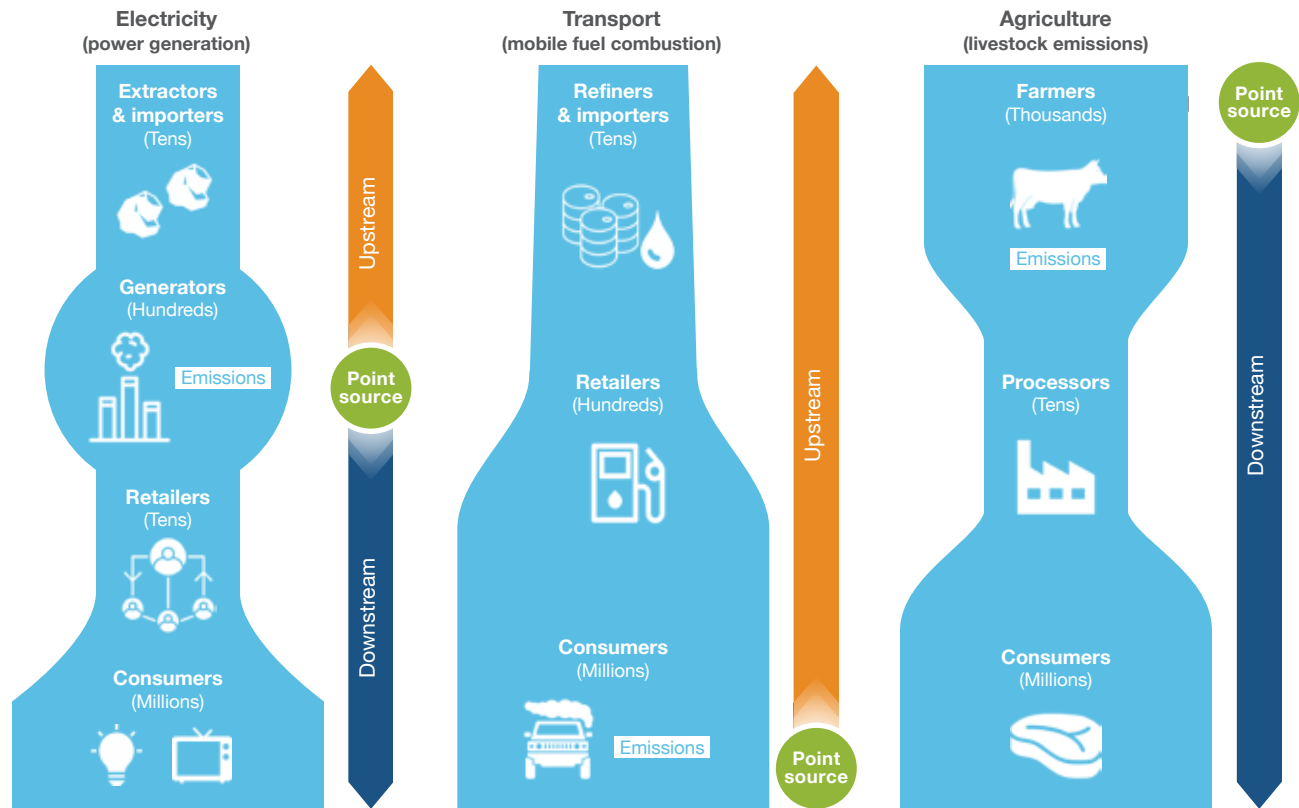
Electricity
(power generation)

Extractors & importers
(Tens)

Generators
(Hundreds)

Emissions

Retailers
(Tens)

Consumers
(Millions)

Upstream

Point source

Downstream

Transport
(mobile fuel combustion)

Refiners & importers
(Tens)

Retailers
(Hundreds)

Consumers
(Millions)

Emissions

Upstream

Point source

Agriculture
(livestock emissions)

Farmers
(Thousands)

Emissions

Processors
(Tens)

Consumers
(Millions)

Point source

Downstream